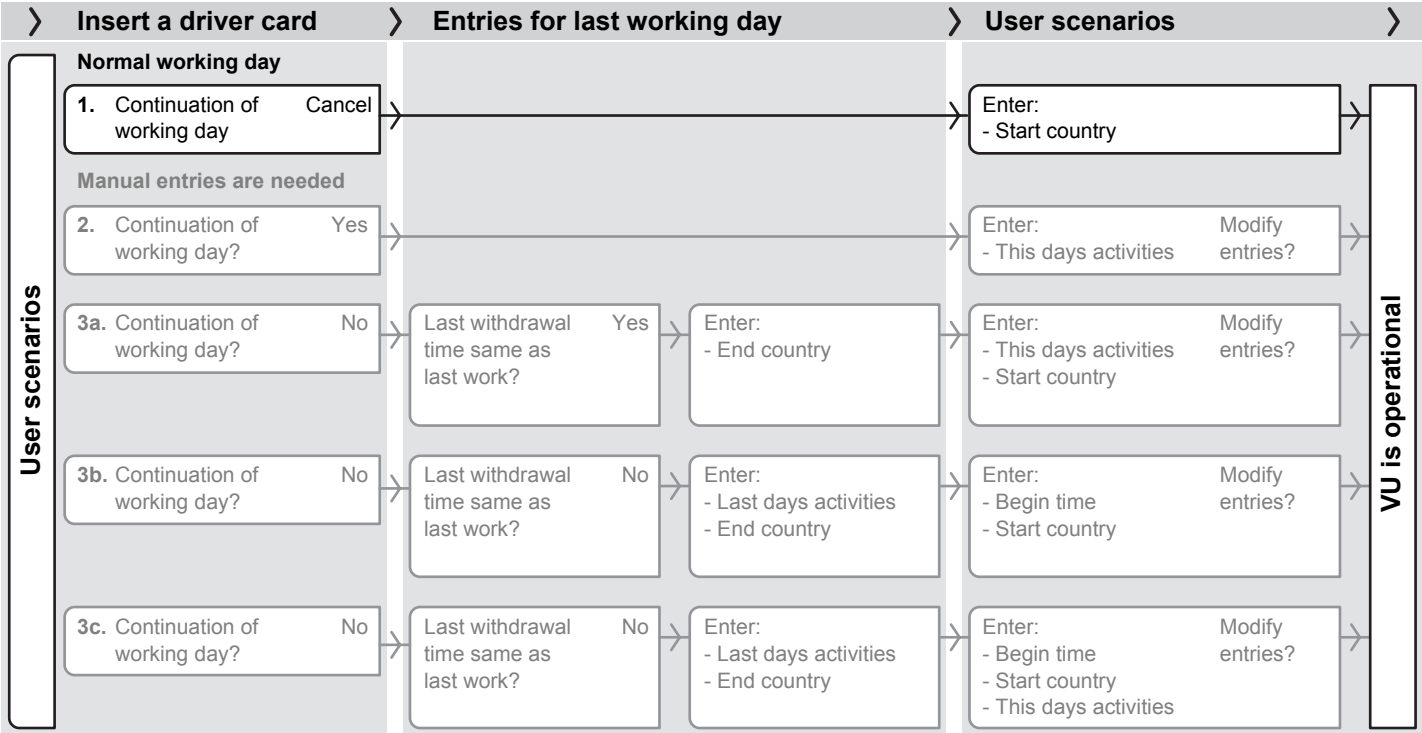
Insert a driver card | Entries for last working day | User scenarios

User scenarios

Normal working day

1. Continuation of working day Cancel

Enter:
- Start country

Manual entries are needed

2. Continuation of working day? Yes

Enter:
- This days activities

Modify entries?

3a. Continuation of working day? No

Last withdrawal time same as last work? Yes

Enter:
- End country

Enter:
- This days activities
- Start country

Modify entries?

3b. Continuation of working day? No

Last withdrawal time same as last work? No

Enter:
- Last days activities
- End country

Enter:
- Begin time
- Start country

Modify entries?

3c. Continuation of working day? No

Last withdrawal time same as last work? No

Enter:
- Last days activities
- End country

Enter:
- Begin time
- Start country
- This days activities

Modify entries?

VU is operational